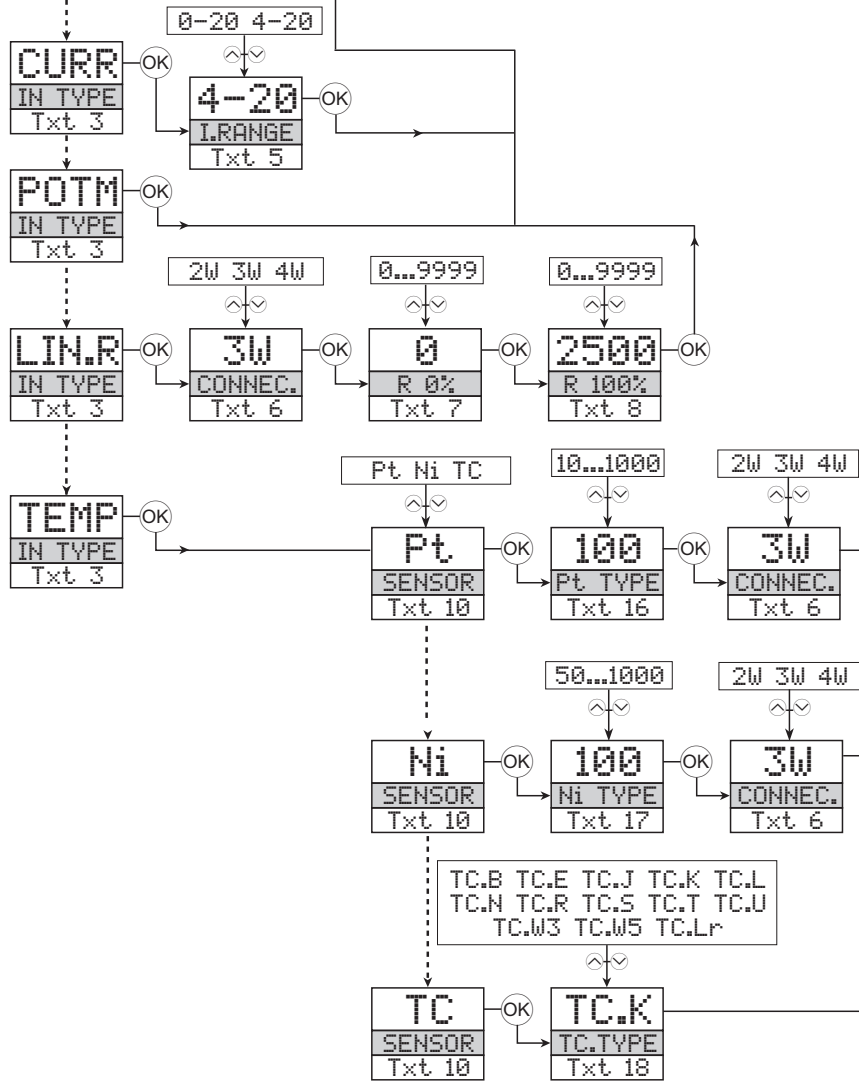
0-20 4-20

CURR
IN TYPE
Txt 3

OK

4-20
I.RANGE
Txt 5

OK

POTM
IN TYPE
Txt 3

OK

2W 3W 4W

0...9999

0...9999

LIN.R
IN TYPE
Txt 3

OK

3W
CONNEC.
Txt 6

OK

0
R 0%
Txt 7

OK

2500
R 100%
Txt 8

OK

Pt Ni TC

10...1000

2W 3W 4W

TEMP
IN TYPE
Txt 3

OK

Pt
SENSOR
Txt 10

OK

100
Pt TYPE
Txt 16

OK

3W
CONNEC.
Txt 6

50...1000

2W 3W 4W

Ni
SENSOR
Txt 10

OK

100
Ni TYPE
Txt 17

OK

3W
CONNEC.
Txt 6

TC.B TC.E TC.J TC.K TC.L
TC.N TC.R TC.S TC.T TC.U
TC.W3 TC.W5 TC.Lr

TC
SENSOR
Txt 10

OK

TC.K
TC.TYPE
Txt 18